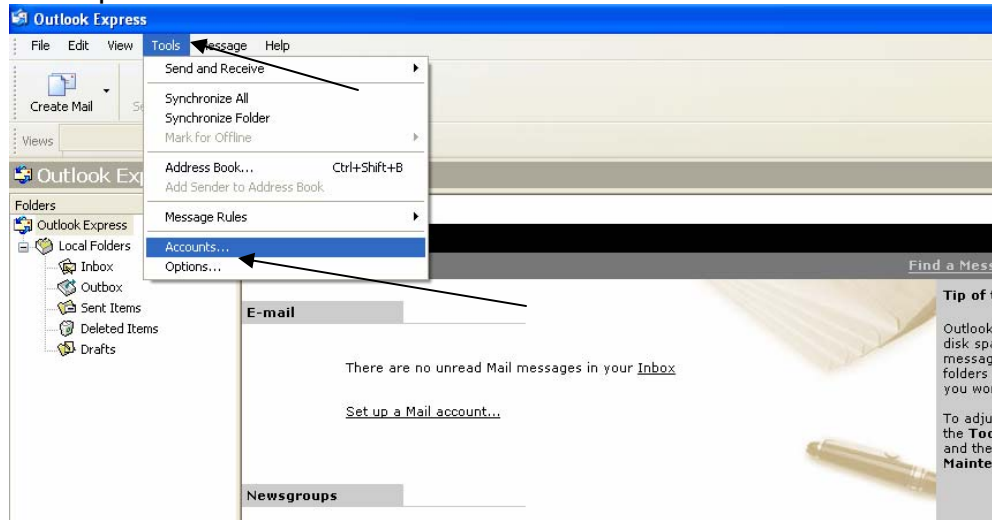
Outlook Express

File Edit View Tools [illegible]essage Help

Create Mail Se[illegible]

Views

Outlook Ex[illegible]

Send and Receive
Synchronize All
Synchronize Folder
Mark for Offline
Address Book... Ctrl+Shift+B
Add Sender to Address Book
Message Rules
Accounts...
Options...

Folders
Outlook Express
Local Folders
Inbox
Outbox
Sent Items
Deleted Items
Drafts

Find a Mes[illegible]

E-mail

There are no unread Mail messages in your Inbox

Set up a Mail account...

Newsgroups

Tip of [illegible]

Outlook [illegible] disk spa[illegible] messag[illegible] folders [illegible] you wo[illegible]

To adju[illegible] the Too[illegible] and the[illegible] Mainte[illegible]